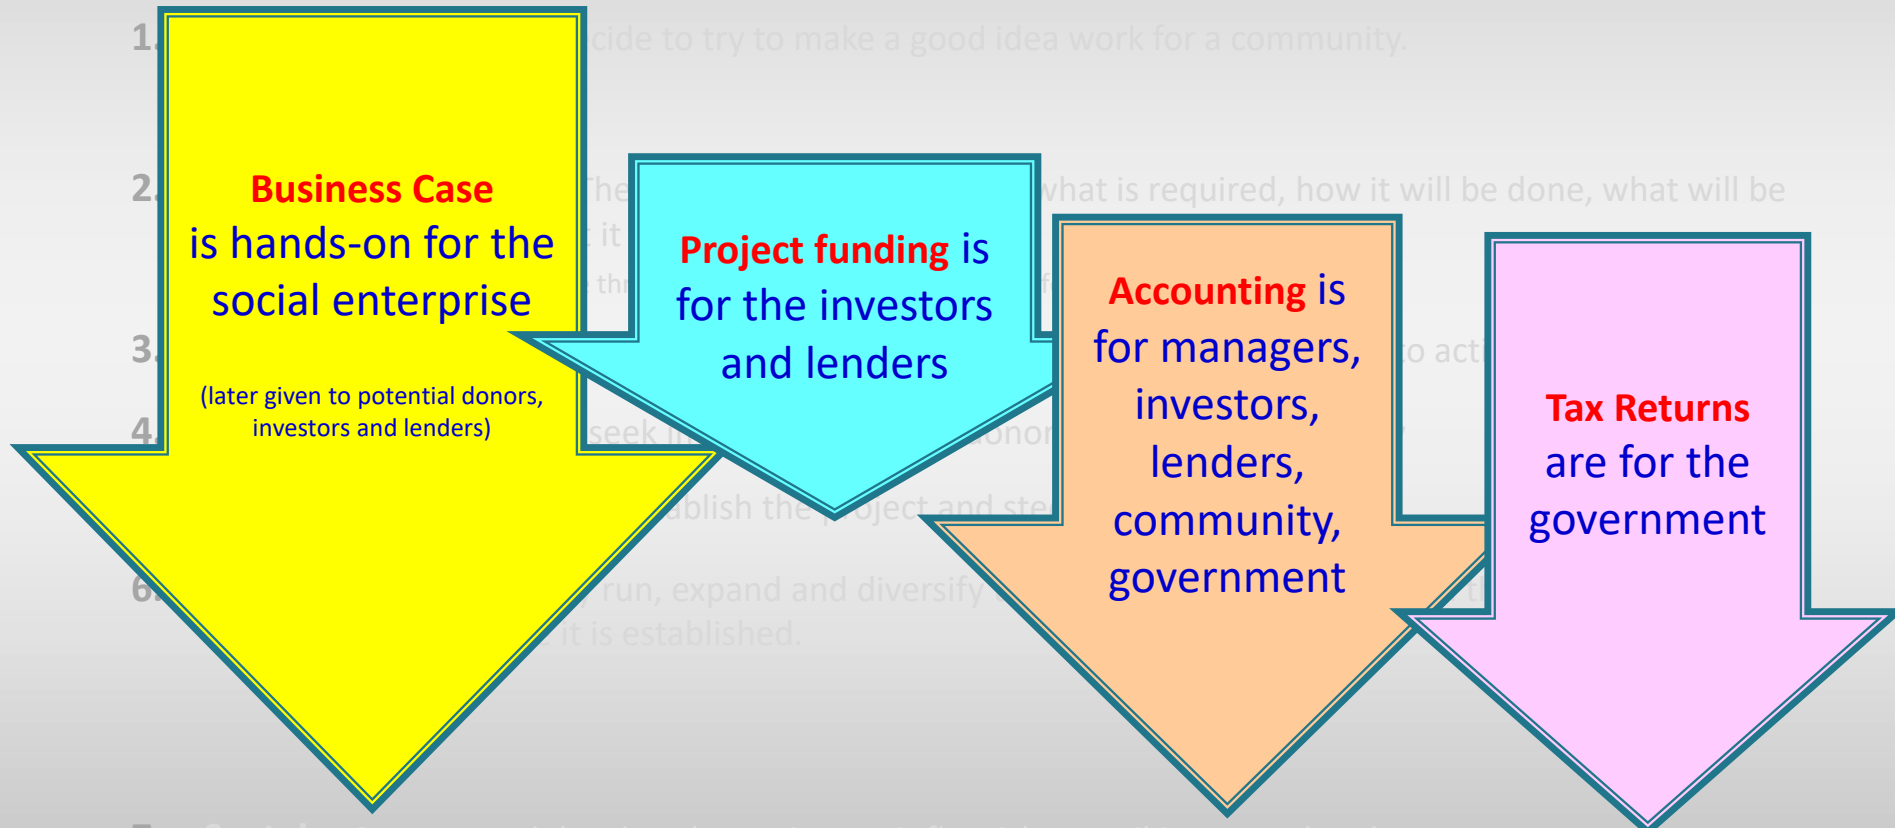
1. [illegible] cide to try to make a good idea work for a community.

2. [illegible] The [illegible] what is required, how it will be done, what will be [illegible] it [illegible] thr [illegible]

3. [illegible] to act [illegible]

4. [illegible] seek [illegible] donor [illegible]

5. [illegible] ablish the project and ste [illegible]

6. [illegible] run, expand and diversify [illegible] it is established.

Business Case is hands-on for the social enterprise

(later given to potential donors, investors and lenders)

Project funding is for the investors and lenders

Accounting is for managers, investors, lenders, community, government

Tax Returns are for the government